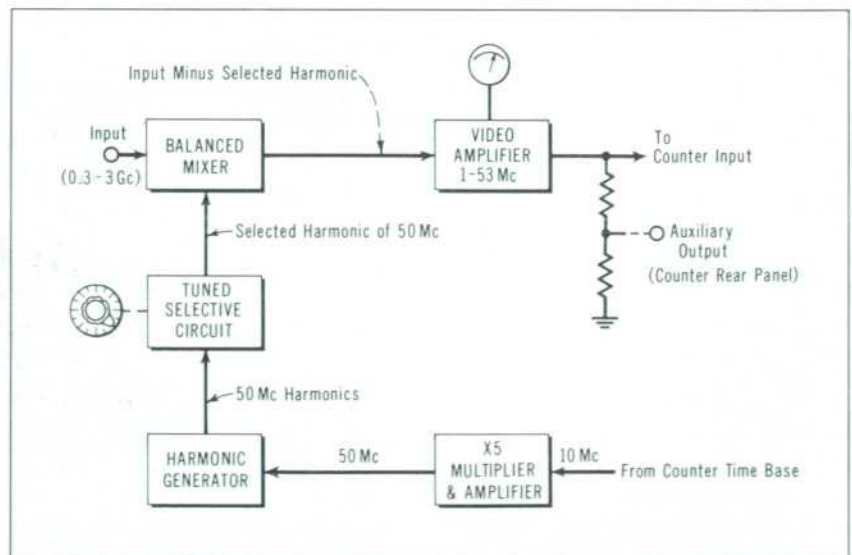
Input Minus Selected Harmonic

Input
(0.3 - 3 Gc)

BALANCED MIXER

VIDEO AMPLIFIER 1-53 Mc

To Counter Input

Selected Harmonic of 50 Mc

Auxiliary Output (Counter Rear Panel)

TUNED SELECTIVE CIRCUIT

50 Mc Harmonics

HARMONIC GENERATOR

50 Mc

X5 MULTIPLIER & AMPLIFIER

10 Mc

From Counter Time Base